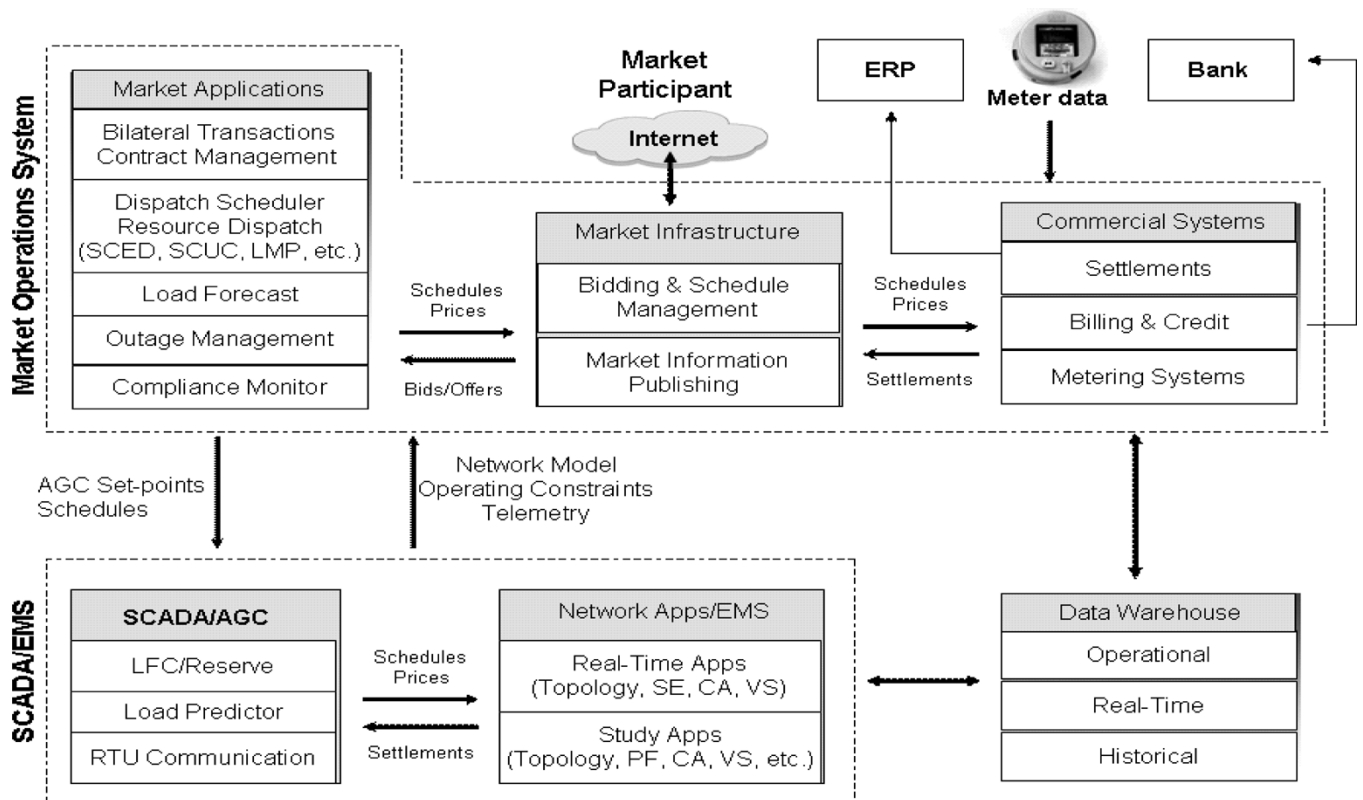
Market Operations System

Market Applications

Bilateral Transactions Contract Management

Dispatch Scheduler Resource Dispatch (SCED, SCUC, LMP, etc.)

Load Forecast

Outage Management

Compliance Monitor

Market Participant

Internet

ERP

Meter data

Bank

Schedules Prices

Bids/Offers

Market Infrastructure

Bidding & Schedule Management

Market Information Publishing

Schedules Prices

Settlements

Commercial Systems

Settlements

Billing & Credit

Metering Systems

AGC Set-points Schedules

Network Model Operating Constraints Telemetry

SCADA/EMS

SCADA/AGC

LFC/Reserve

Load Predictor

RTU Communication

Schedules Prices

Settlements

Network Apps/EMS

Real-Time Apps (Topology, SE, CA, VS)

Study Apps (Topology, PF, CA, VS, etc.)

Data Warehouse

Operational

Real-Time

Historical